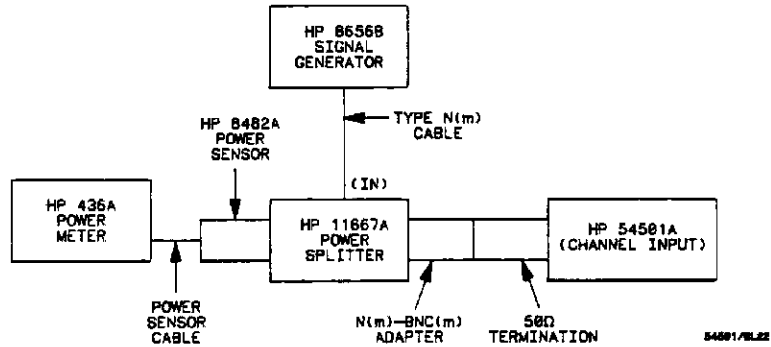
HP 8656B SIGNAL GENERATOR

TYPE N(m) CABLE

HP 8482A POWER SENSOR

(IN)

HP 436A POWER METER

HP 11667A POWER SPLITTER

HP 54501A (CHANNEL INPUT)

POWER SENSOR CABLE

N(m)—BNC(m) ADAPTER

50Ω TERMINATION

54501/BL22